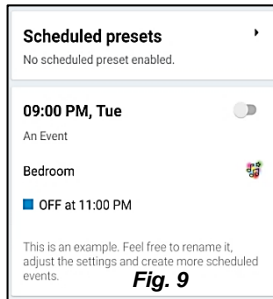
Scheduled presets

No scheduled preset enabled.

09:00 PM, Tue

An Event

Bedroom

OFF at 11:00 PM

This is an example. Feel free to rename it, adjust the settings and create more scheduled events.

Fig. 9